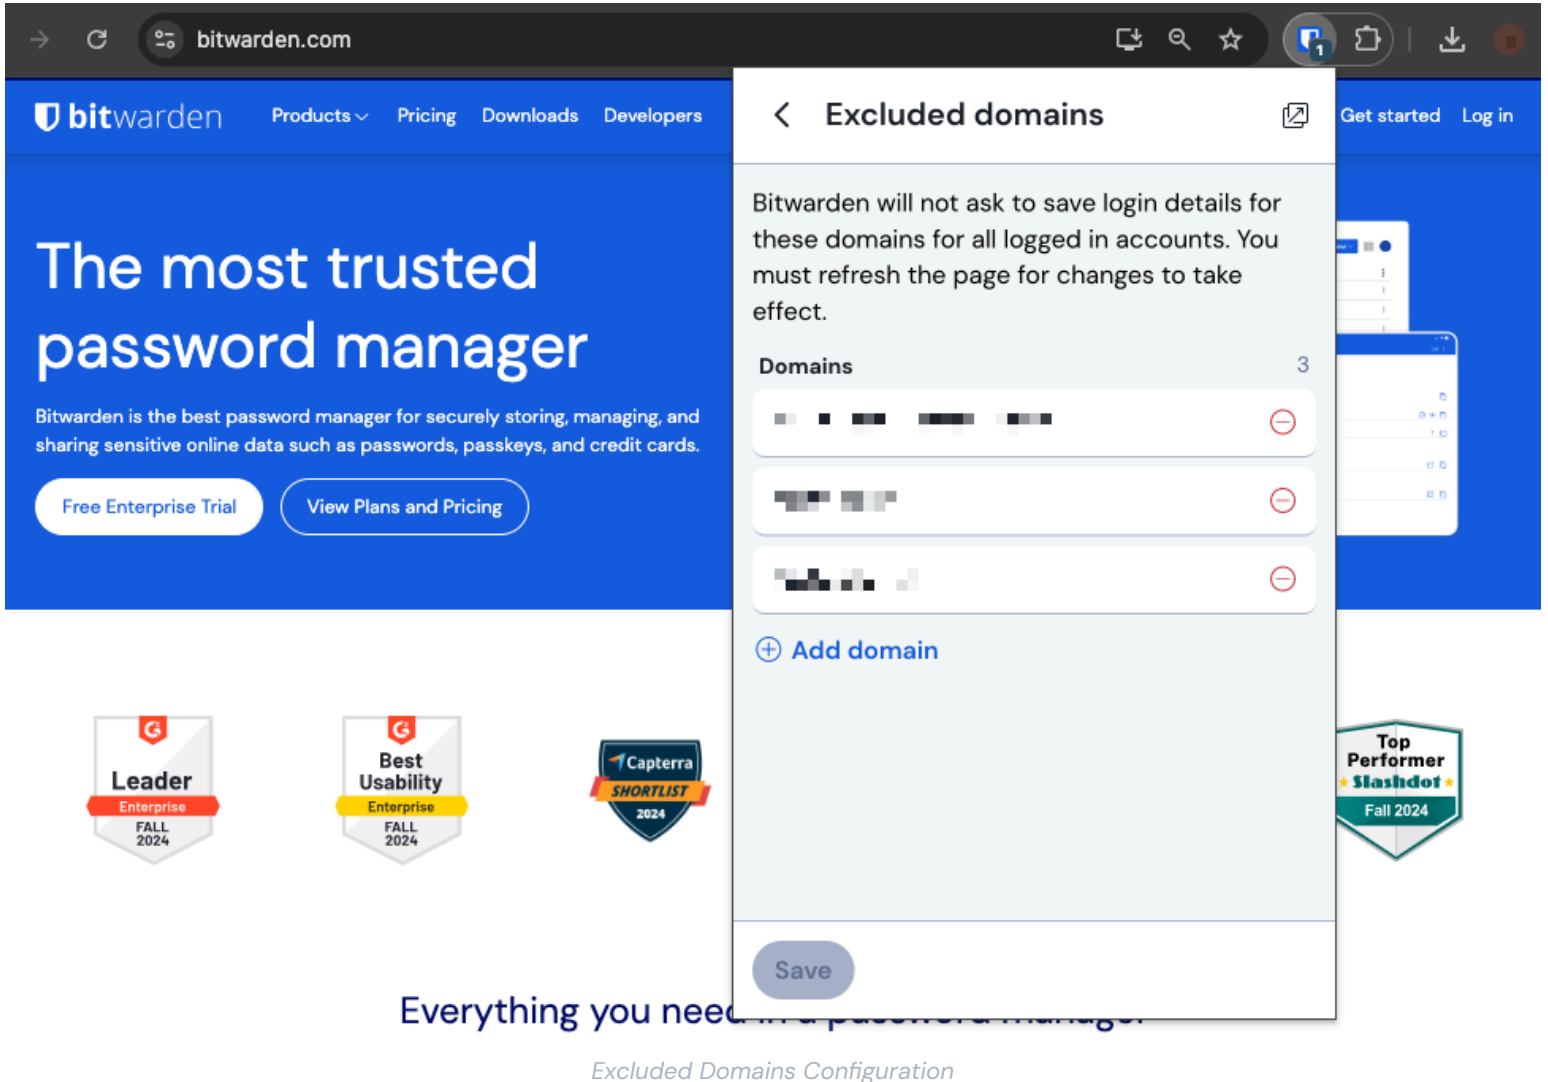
bitwarden.com

bitwarden Products Pricing Downloads Developers

Get started Log in

The most trusted password manager

Bitwarden is the best password manager for securely storing, managing, and sharing sensitive online data such as passwords, passkeys, and credit cards.

Free Enterprise Trial

View Plans and Pricing

Excluded domains

Bitwarden will not ask to save login details for these domains for all logged in accounts. You must refresh the page for changes to take effect.

Domains 3

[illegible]

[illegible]

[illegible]

Add domain

Save

Leader Enterprise FALL 2024

Best Usability Enterprise FALL 2024

Capterra SHORTLIST 2024

Top Performer Slashdot Fall 2024

Everything you need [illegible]

Excluded Domains Configuration